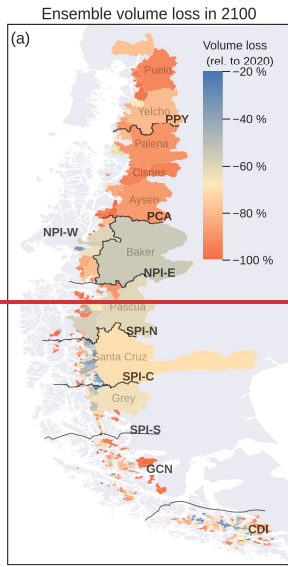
Ensemble volume loss in 2100

(a)

Volume loss (rel. to 2020)

−20 %

−40 %

−60 %

−80 %

−100 %

Puelo

Yelcho

PPY

Palena

Cisnes

Aysen

PCA

NPI-W

Baker

NPI-E

Pascua

SPI-N

Santa Cruz

SPI-C

Grey

SPI-S

GCN

CDI